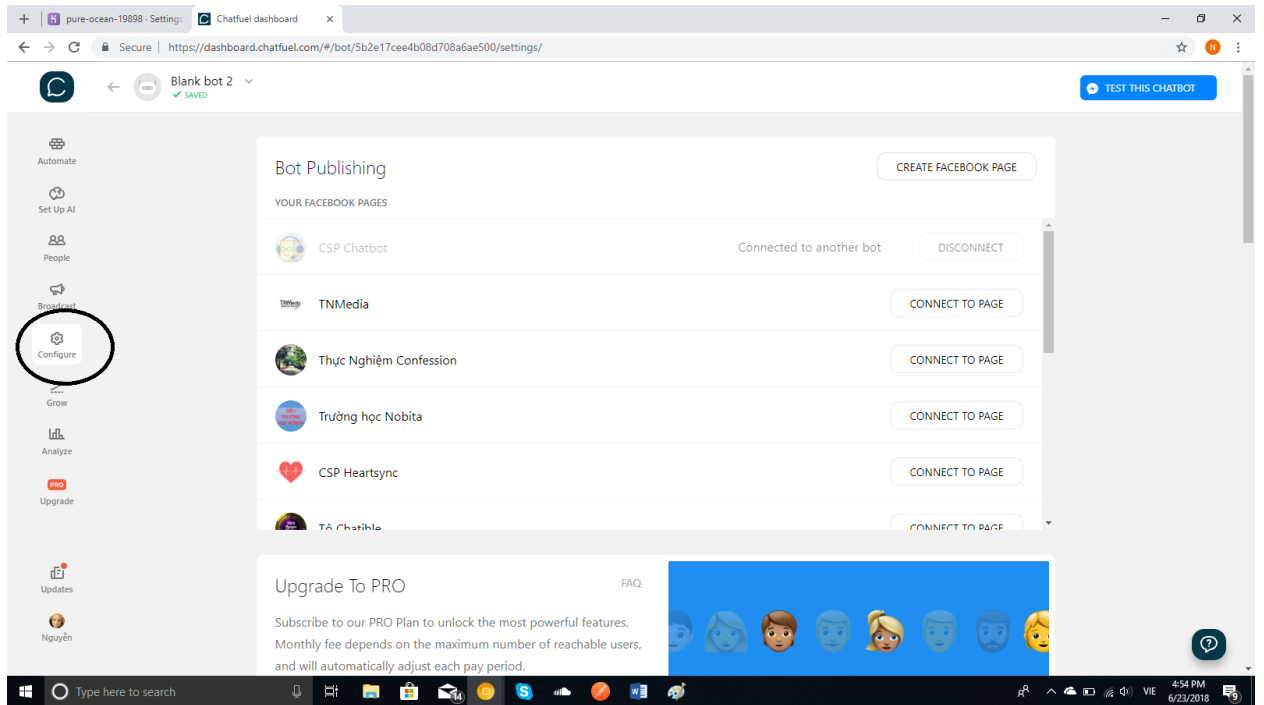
pure-ocean-19898 · Settings
Chatfuel dashboard
Secure | https://dashboard.chatfuel.com/#/bot/5b2e17cee4b08d708a6ae500/settings/

Blank bot 2
SAVED
TEST THIS CHATBOT

Automate
Set Up AI
People
Broadcast
Configure
Grow
Analyze
PRO
Upgrade
Updates
Nguyễn

Bot Publishing
CREATE FACEBOOK PAGE
YOUR FACEBOOK PAGES

| | | |
|---|---|---|
| CSP Chatbot | Connected to another bot | DISCONNECT |
| TNMedia | | CONNECT TO PAGE |
| Thực Nghiệm Confession | | CONNECT TO PAGE |
| Trường học Nobita | | CONNECT TO PAGE |
| CSP Heartsync | | CONNECT TO PAGE |
| Tô Chatible | | CONNECT TO PAGE |

Upgrade To PRO
FAQ
Subscribe to our PRO Plan to unlock the most powerful features. Monthly fee depends on the maximum number of reachable users, and will automatically adjust each pay period.

Type here to search
VIE
4:54 PM
6/23/2018